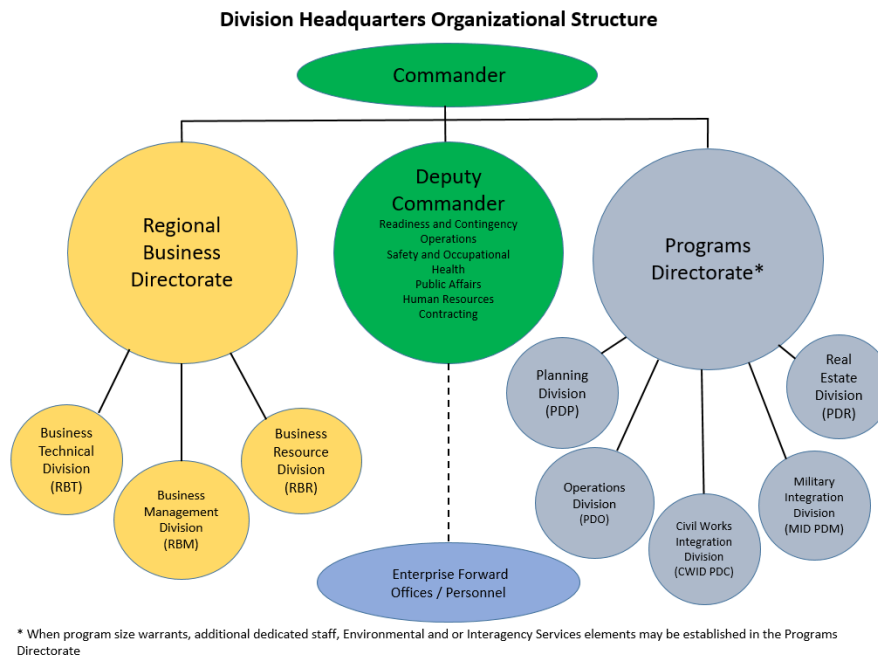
Division Headquarters Organizational Structure

Commander

Regional Business Directorate

Deputy Commander
Readiness and Contingency Operations
Safety and Occupational Health
Public Affairs
Human Resources
Contracting

Programs Directorate*

Business Technical Division (RBT)

Business Management Division (RBM)

Business Resource Division (RBR)

Enterprise Forward Offices / Personnel

Planning Division (PDP)

Operations Division (PDO)

Civil Works Integration Division (CWID PDC)

Military Integration Division (MID PDM)

Real Estate Division (PDR)

* When program size warrants, additional dedicated staff, Environmental and or Interagency Services elements may be established in the Programs Directorate